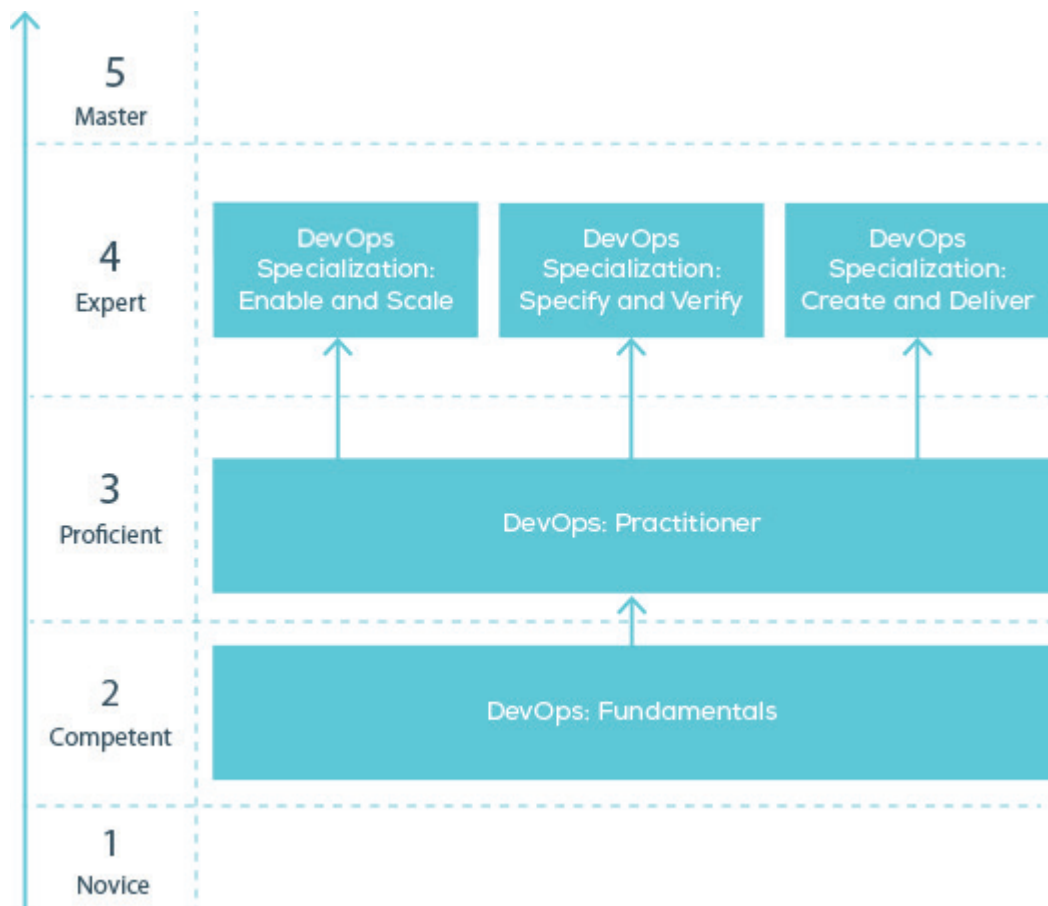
5
Master

4
Expert

DevOps Specialization: Enable and Scale

DevOps Specialization: Specify and Verify

DevOps Specialization: Create and Deliver

3
Proficient

DevOps: Practitioner

2
Competent

DevOps: Fundamentals

1
Novice